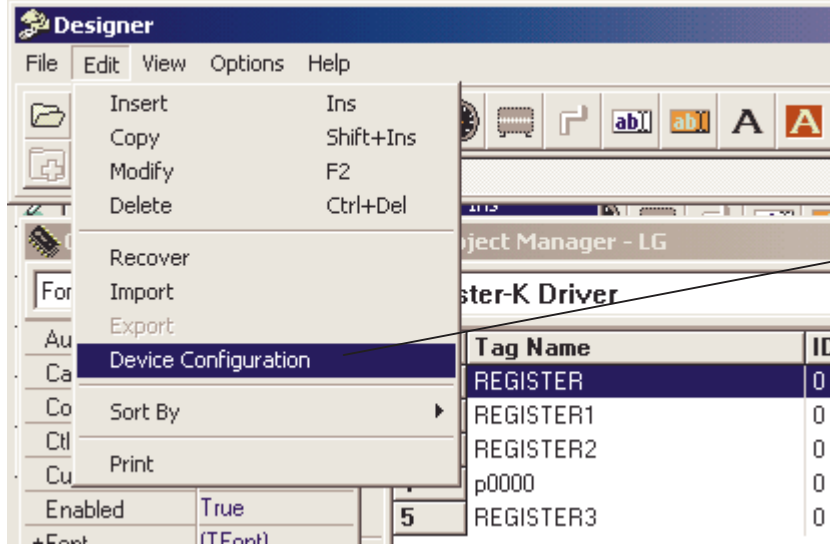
Designer

File Edit View Options Help

| Insert | Ins |
|---|---|
| Copy | Shift+Ins |
| Modify | F2 |
| Delete | Ctrl+Del |
| Recover | |
| Import | |
| Export | |
| Device Configuration | |
| Sort By | |
| Print | |

ab ab A A

oject Manager - LG

For

ster-K Driver

Au
Ca
Co
Ctl
Cu
Enabled True
+Font (TFont)

| | Tag Name | ID |
|---|---|---|
| | REGISTER | 0 |
| | REGISTER1 | 0 |
| | REGISTER2 | 0 |
| | p0000 | 0 |
| 5 | REGISTER3 | 0 |